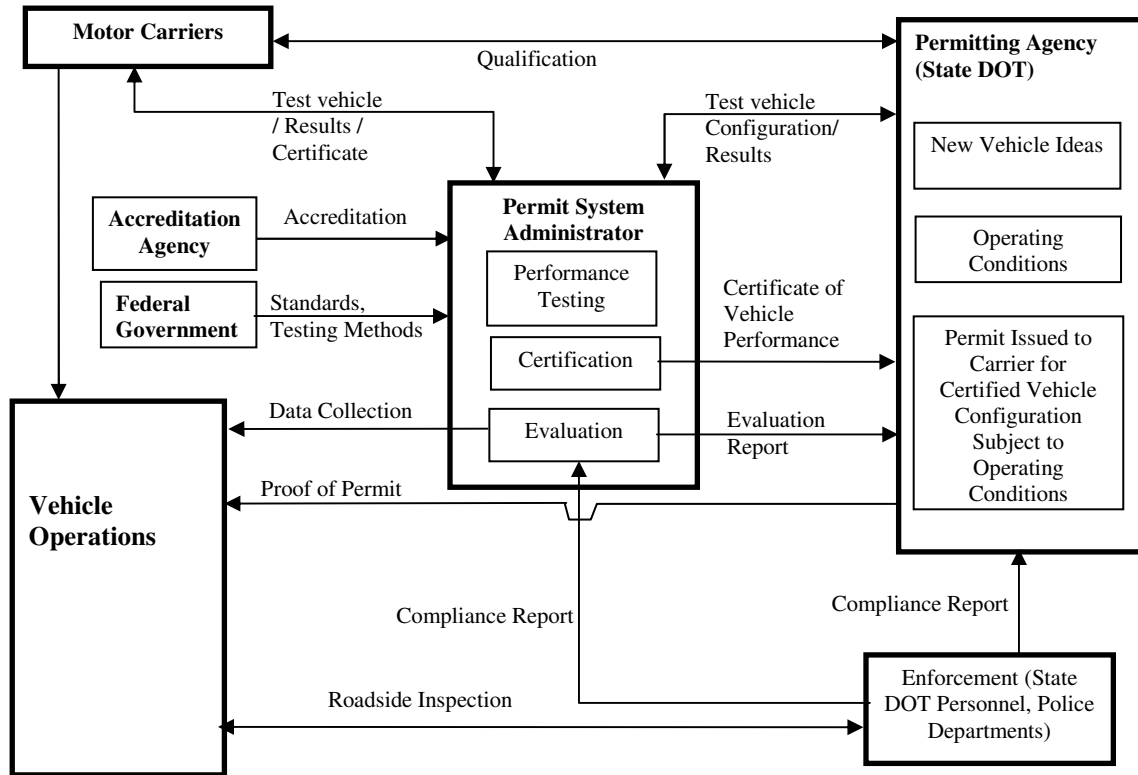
Motor Carriers

Qualification

Permitting Agency (State DOT)

Test vehicle / Results / Certificate

Test vehicle Configuration/ Results

New Vehicle Ideas

Accreditation Agency

Accreditation

Permit System Administrator

Operating Conditions

Performance Testing

Federal Government

Standards, Testing Methods

Certificate of Vehicle Performance

Certification

Permit Issued to Carrier for Certified Vehicle Configuration Subject to Operating Conditions

Data Collection

Evaluation

Evaluation Report

Vehicle Operations

Proof of Permit

Compliance Report

Compliance Report

Roadside Inspection

Enforcement (State DOT Personnel, Police Departments)